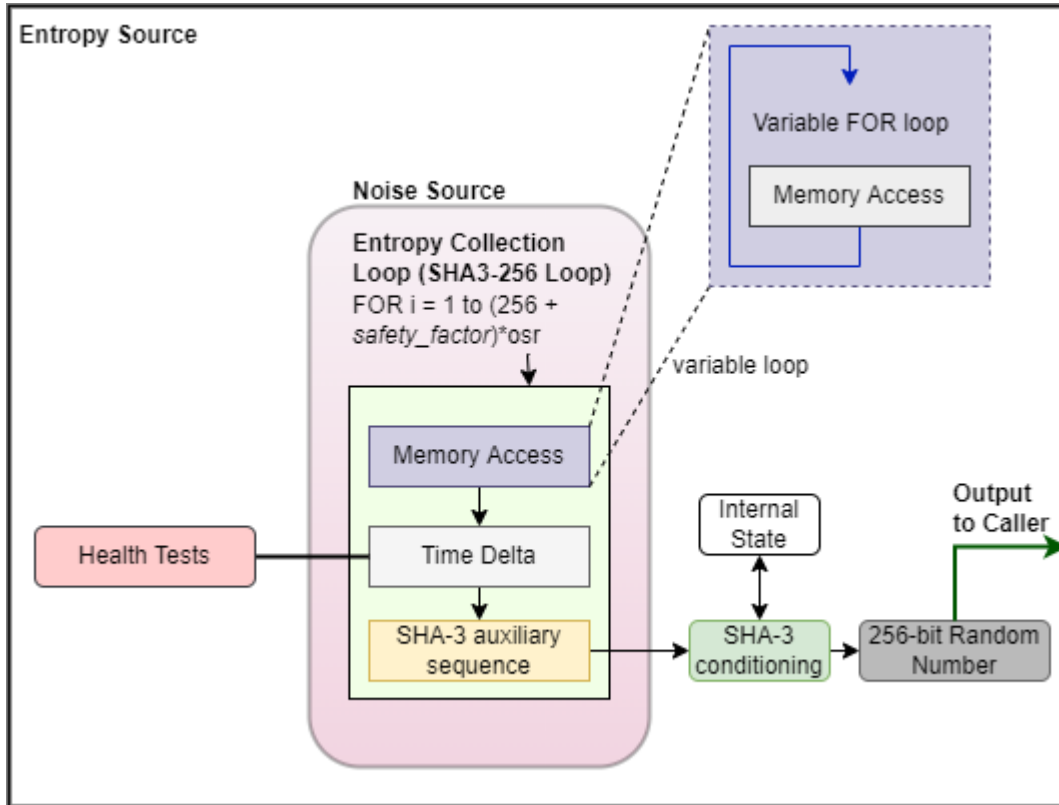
Entropy Source

Variable FOR loop

Memory Access

Noise Source

Entropy Collection Loop (SHA3-256 Loop)
FOR i = 1 to (256 + *safety_factor*)*osr

variable loop

Memory Access

Time Delta

SHA-3 auxiliary sequence

Health Tests

Internal State

SHA-3 conditioning

256-bit Random Number

Output to Caller